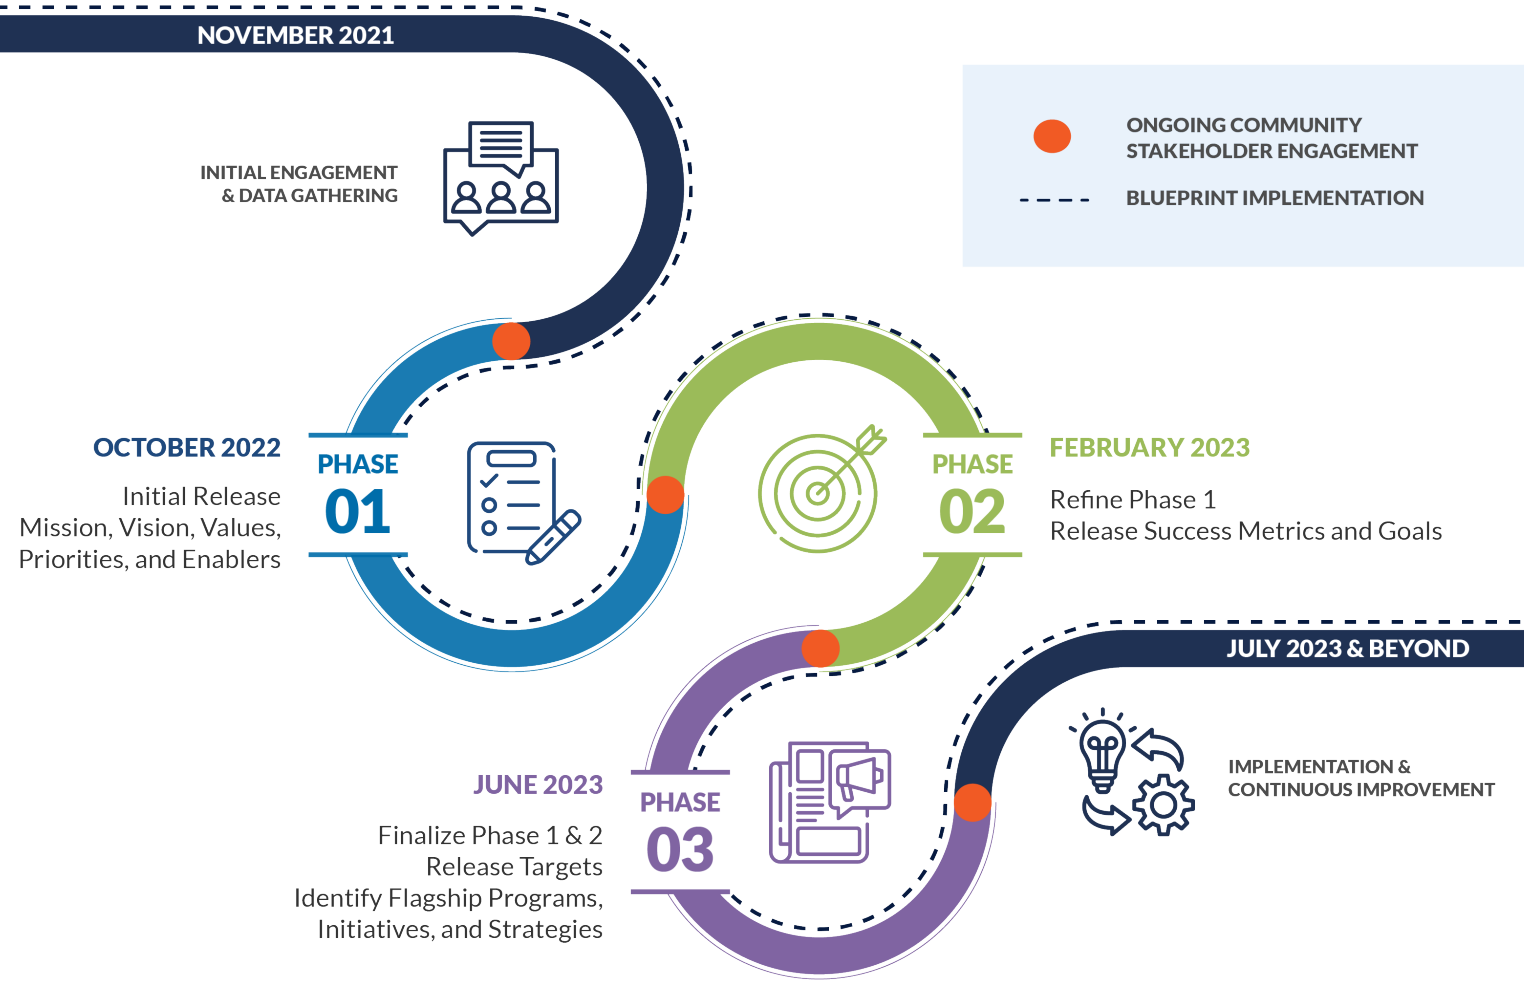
NOVEMBER 2021

INITIAL ENGAGEMENT & DATA GATHERING

ONGOING COMMUNITY STAKEHOLDER ENGAGEMENT

BLUEPRINT IMPLEMENTATION

OCTOBER 2022

Initial Release
Mission, Vision, Values, Priorities, and Enablers

PHASE
01

PHASE
02

FEBRUARY 2023

Refine Phase 1
Release Success Metrics and Goals

JULY 2023 & BEYOND

IMPLEMENTATION & CONTINUOUS IMPROVEMENT

JUNE 2023

Finalize Phase 1 & 2
Release Targets
Identify Flagship Programs, Initiatives, and Strategies

PHASE
03